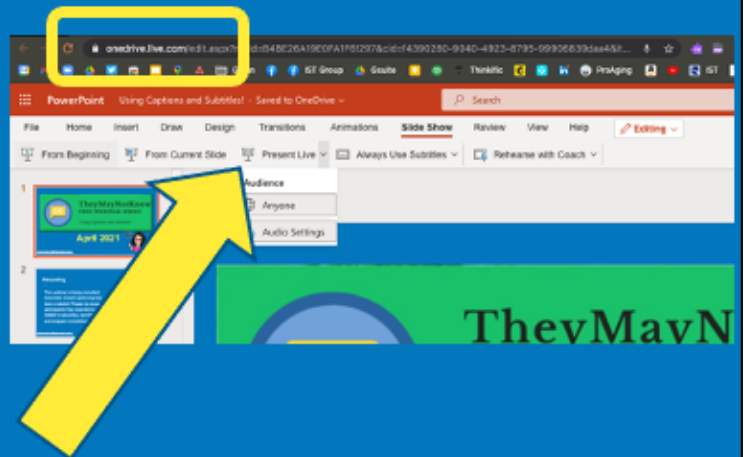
onedrive.live.com/edit.aspx?resid=D48E26A19E0FA1F6!297&cid=f4390280-9340-4923-8795-99906639dae4&it...

IST Group Gsuite Thinkific ProAging IST

PowerPoint Using Captions and Subtitles! - Saved to OneDrive

Search

File Home Insert Draw Design Transitions Animations Slide Show Review View Help Editing

From Beginning From Current Slide Present Live Always Use Subtitles Rehearse with Coach

Audience
Anyone
Audio Settings

1
TheyMayNotKnow
April 2021

2
Recording

TheyMayN